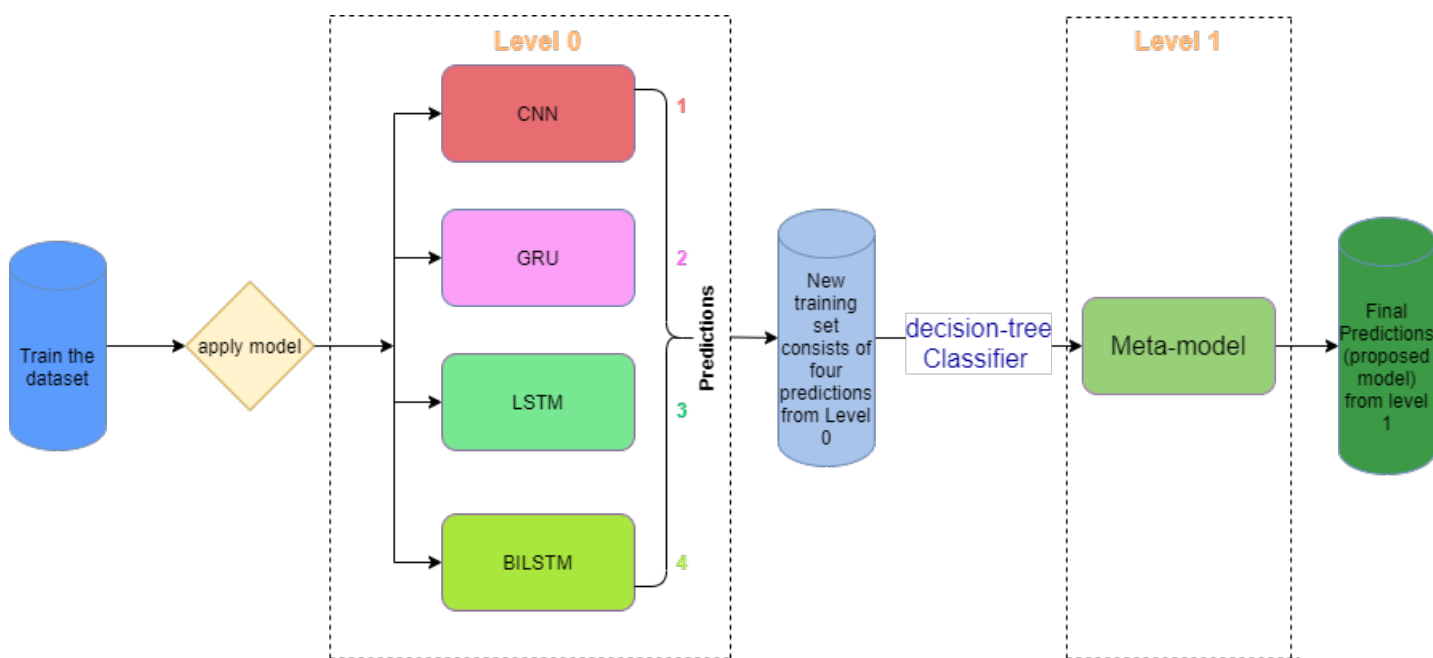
Train the dataset

apply model

Level 0

CNN

GRU

LSTM

BILSTM

1

2

3

4

Predictions

New training set consists of four predictions from Level 0

decision-tree Classifier

Level 1

Meta-model

Final Predictions (proposed model) from level 1